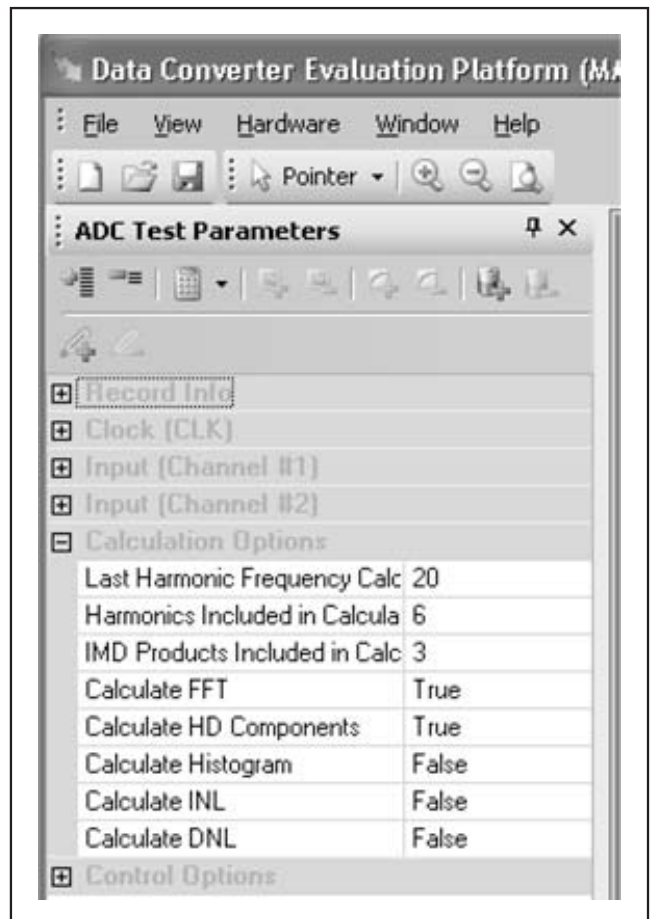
Data Converter Evaluation Platform (MA

File View Hardware Window Help

Pointer

ADC Test Parameters

Record Info
Clock (CLK)
Input (Channel #1)
Input (Channel #2)
Calculation Options

| | |
|---|---|
| Last Harmonic Frequency Calc | 20 |
| Harmonics Included in Calcula | 6 |
| IMD Products Included in Calc | 3 |
| Calculate FFT | True |
| Calculate HD Components | True |
| Calculate Histogram | False |
| Calculate INL | False |
| Calculate DNL | False |

Control Options